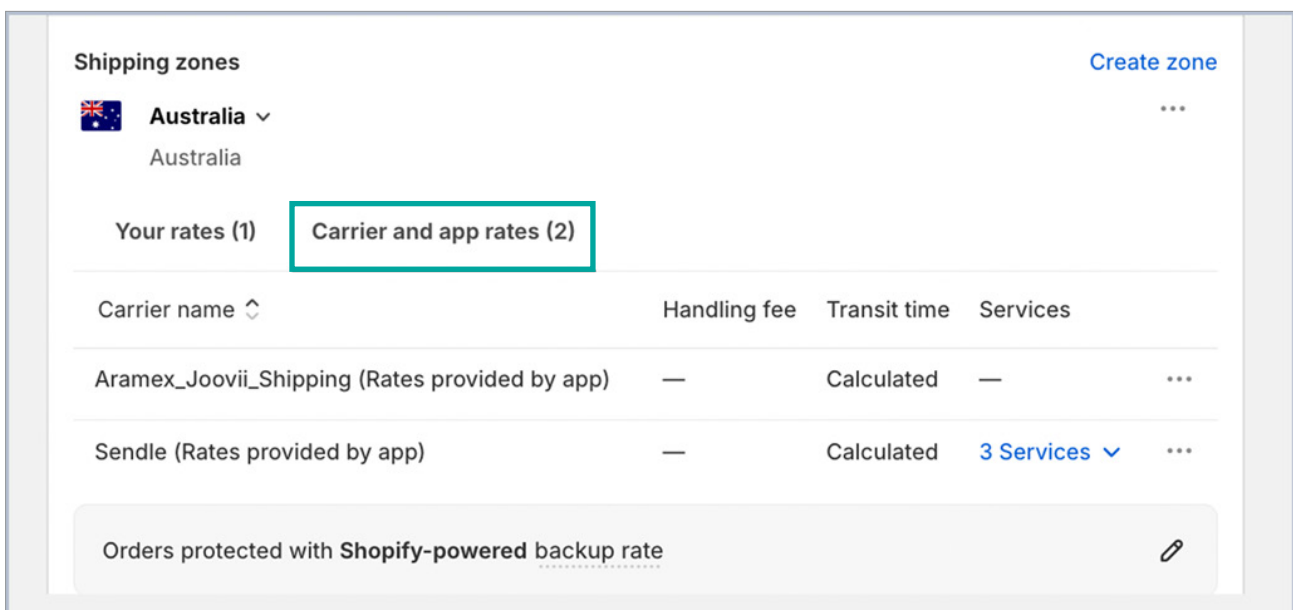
Shipping zones

Create zone

Australia

Australia

Your rates (1)

Carrier and app rates (2)

| Carrier name | Handling fee | Transit time | Services |
|---|---|---|---|
| Aramex_Joovii_Shipping (Rates provided by app) | — | Calculated | — |
| Sendle (Rates provided by app) | — | Calculated | 3 Services |

Orders protected with **Shopify-powered** backup rate